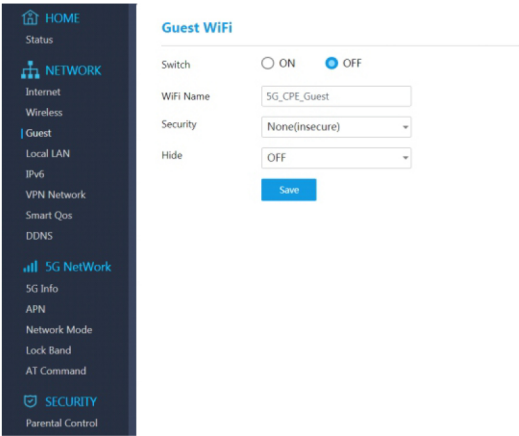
HOME
Status

NETWORK
Internet
Wireless
Guest
Local LAN
IPv6
VPN Network
Smart Qos
DDNS

5G NetWork
5G Info
APN
Network Mode
Lock Band
AT Command

SECURITY
Parental Control

Guest WiFi

Switch ON OFF

WiFi Name 5G_CPE_Guest

Security None(insecure)

Hide OFF

Save